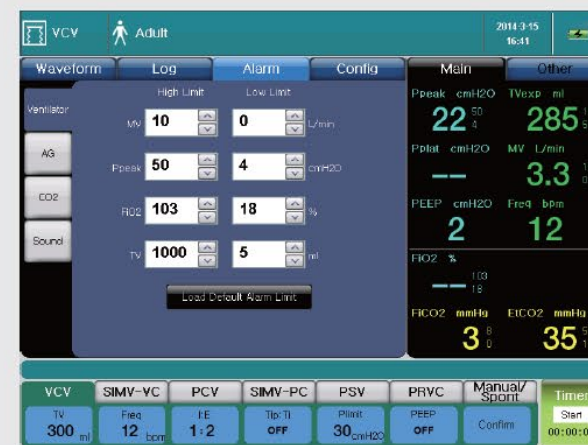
VCV Adult 2014-3-15 16:41

Waveform Log Alarm Config

Ventilator
AG
CO2
Sound

High Limit Low Limit
MV 10 0 L/min
Ppeak 50 4 cmH2O
FiO2 103 18 %
TV 1000 5 ml

Load Default Alarm Limit

Main Other

Ppeak cmH2O 22 50 4
TVexp ml 285
Pplat cmH2O --
MV L/min 3.3
PEEP cmH2O 2
Freq bpm 12
FiO2 % -- 103 18
FiCO2 mmHg 3 8 0
EtCO2 mmHg 35

VCV SIMV-VC PCV SIMV-PC PSV PRVC Manual/ Spont Timer

TV 300 ml
Freq 12 bpm
I:E 1:2
Tip:Ti OFF
Plimit 30 cmH2O
PEEP OFF
Confirm
Start 00:00:0